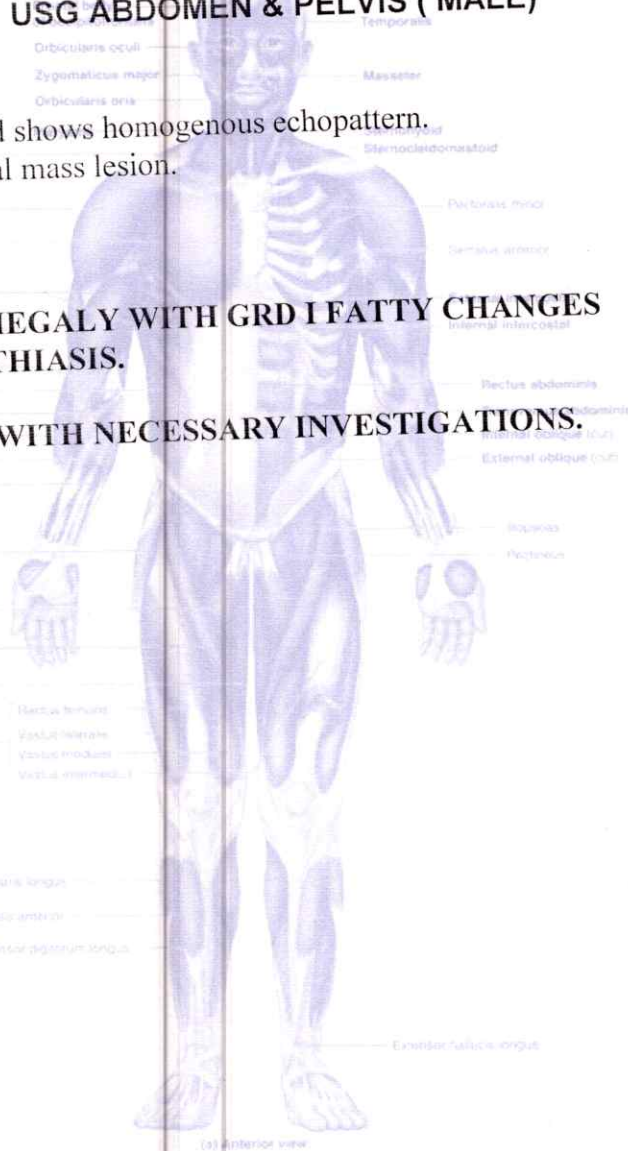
USG ABDOMEN & PELVIS ( MALE)

Temporalis
Orbicularis oculi
Zygomaticus major
Masseter
Orbicularis oris

d shows homogenous echopattern.
Sternohyoid
Sternocleidomastoid
l mass lesion.

Pectoralis minor
Serratus anterior

EGALY WITH GRD I FATTY CHANGES
Internal intercostal
THIASIS.

Rectus abdominis
Transversus abdominis
WITH NECESSARY INVESTIGATIONS.
Internal oblique (cut)
External oblique (cut)

Iliopsoas
Pectineus

Rectus femoris
Vastus lateralis
Vastus medialis
Vastus intermedius

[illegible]aris longus
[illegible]is anterior
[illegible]nsor digitorum longus

Extensor hallucis longus

(a) Anterior view